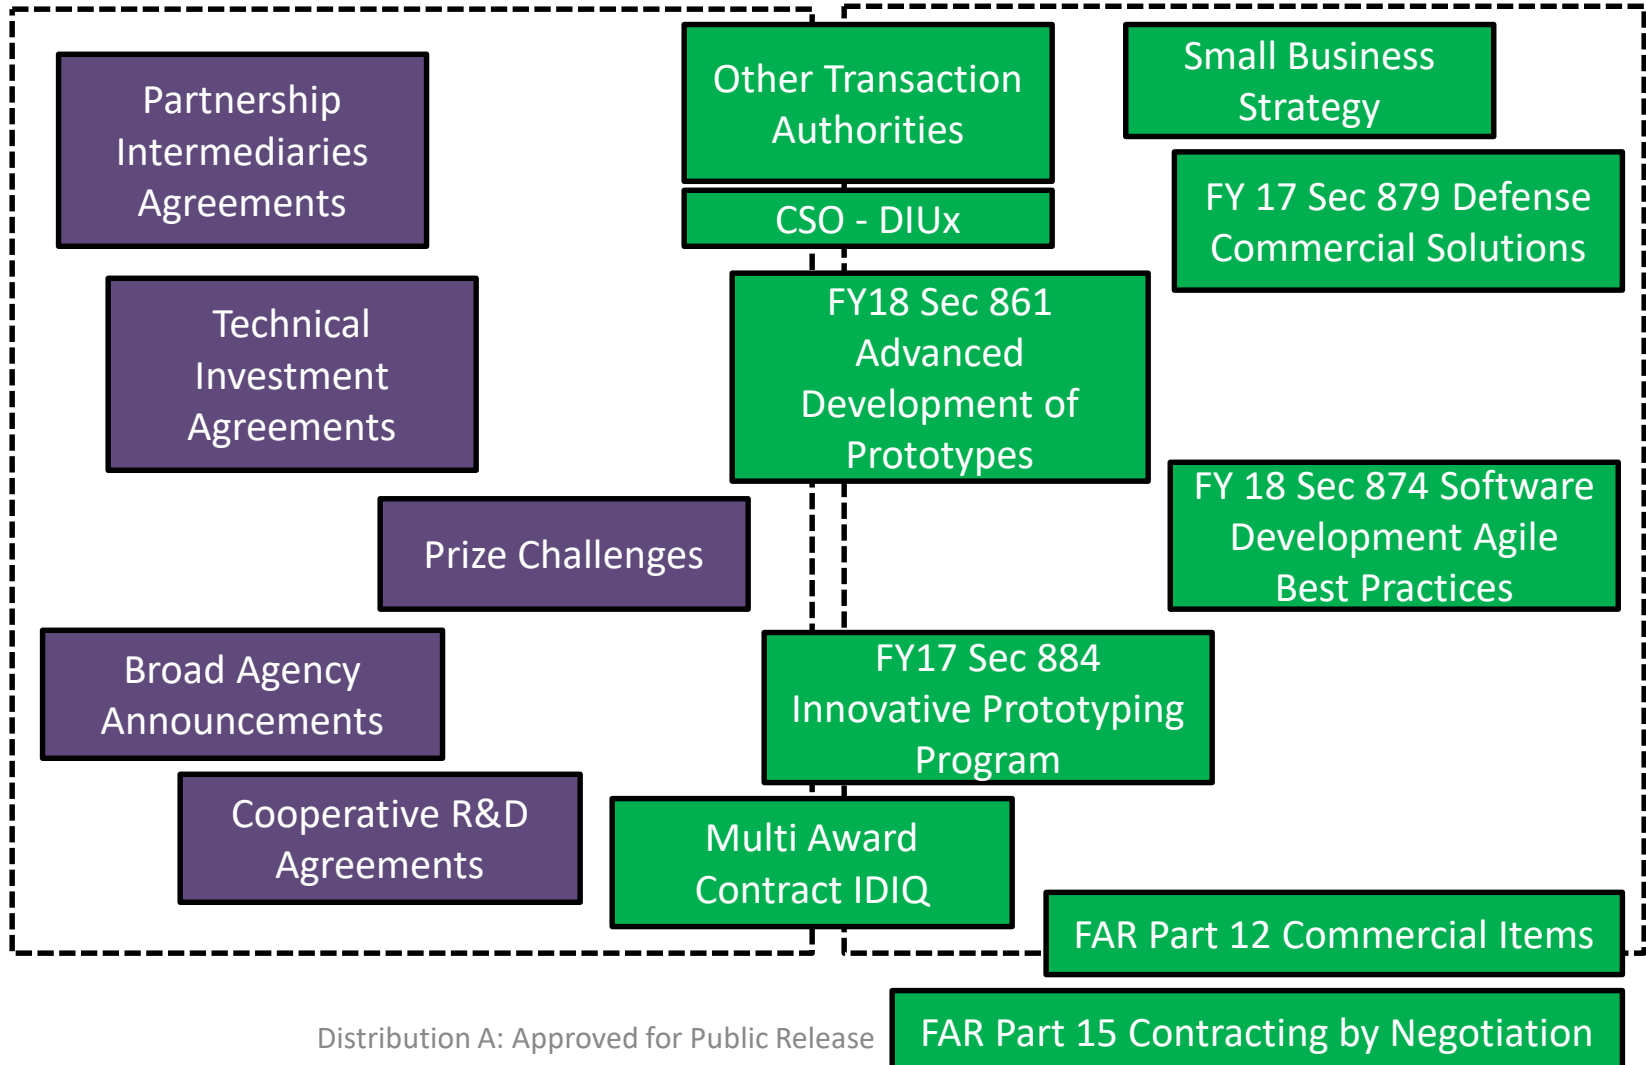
Partnership Intermediaries Agreements

Other Transaction Authorities

CSO - DIUx

Small Business Strategy

FY 17 Sec 879 Defense Commercial Solutions

Technical Investment Agreements

FY18 Sec 861 Advanced Development of Prototypes

Prize Challenges

FY 18 Sec 874 Software Development Agile Best Practices

Broad Agency Announcements

FY17 Sec 884 Innovative Prototyping Program

Cooperative R&D Agreements

Multi Award Contract IDIQ

FAR Part 12 Commercial Items

Distribution A: Approved for Public Release

FAR Part 15 Contracting by Negotiation